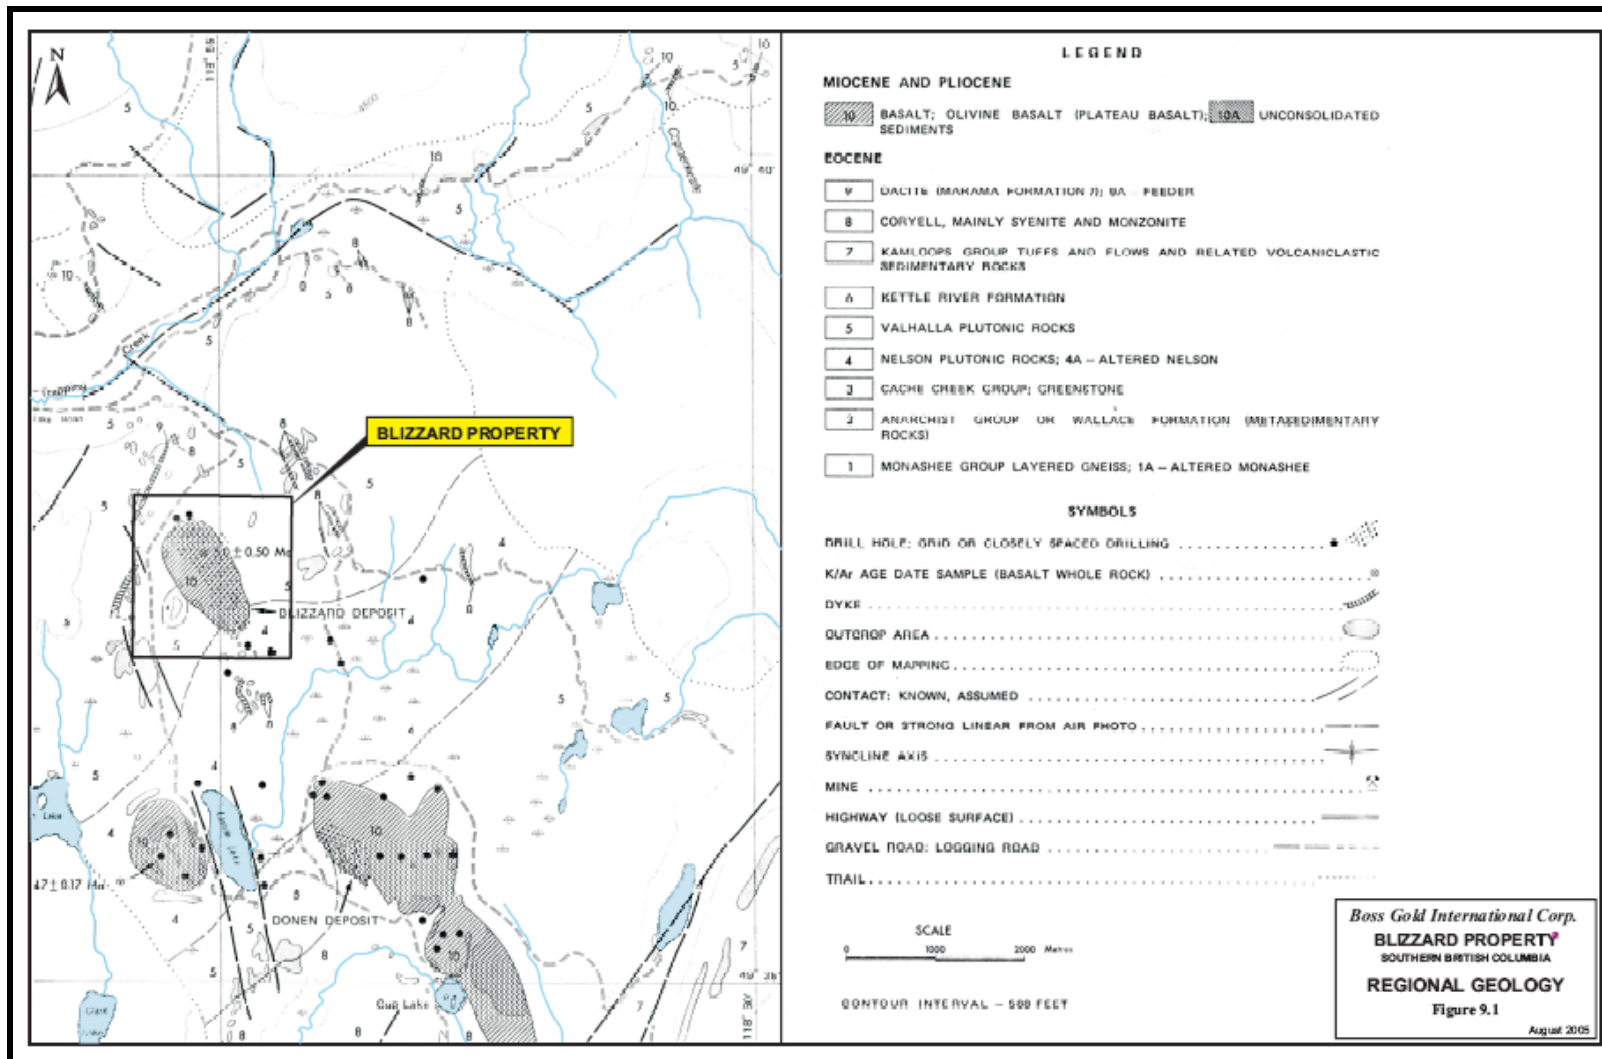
N

BLIZZARD PROPERTY

10 ± 0.50 Ma

BLIZZARD DEPOSIT

DONEN DEPOSIT

47 ± 0.17 Ma

Creek

Gun Lake

49° 40'

49° 35'

118° 30'

LEGEND

MIOCENE AND PLIOCENE

10 BASALT; OLIVINE BASALT (PLATEAU BASALT); 10A UNCONSOLIDATED SEDIMENTS

EOCENE

9 DACITE (MARAMA FORMATION ?); 9A FEEDER

8 CORYELL, MAINLY SYENITE AND MONZONITE

7 KAMLOOPS GROUP TUFFS AND FLOWS AND RELATED VOLCANICLASTIC SEDIMENTARY ROCKS

6 KETTLE RIVER FORMATION

5 VALHALLA PLUTONIC ROCKS

4 NELSON PLUTONIC ROCKS; 4A – ALTERED NELSON

3 CACHE CREEK GROUP; GREENSTONE

2 ANARCHIST GROUP OR WALLACE FORMATION (META)SEDIMENTARY ROCKS)

1 MONASHEE GROUP LAYERED GNEISS; 1A – ALTERED MONASHEE

SYMBOLS

DRILL HOLE; GRID OR CLOSELY SPACED DRILLING

K/Ar AGE DATE SAMPLE (BASALT WHOLE ROCK)

DYKE

OUTCROP AREA

EDGE OF MAPPING

CONTACT: KNOWN, ASSUMED

FAULT OR STRONG LINEAR FROM AIR PHOTO

SYNCLINE AXIS

MINE

HIGHWAY (LOOSE SURFACE)

GRAVEL ROAD; LOGGING ROAD

TRAIL

SCALE

0 1000 2000 Metres

CONTOUR INTERVAL – 500 FEET

Boss Gold International Corp.

BLIZZARD PROPERTY

SOUTHERN BRITISH COLUMBIA

REGIONAL GEOLOGY

Figure 9.1

August 2005